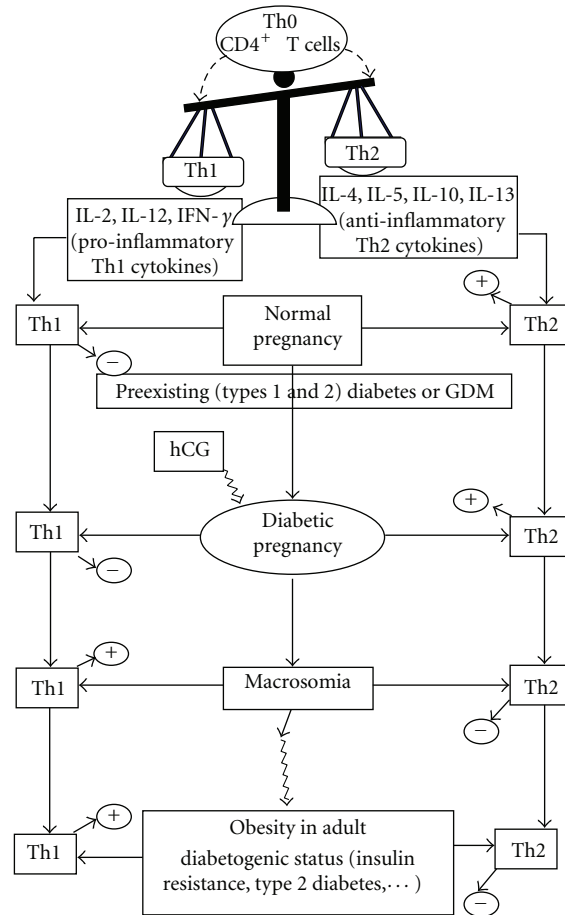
Th0
$CD4^+$ T cells

Th1

Th2

IL-2, IL-12, IFN-$\gamma$ (pro-inflammatory Th1 cytokines)

IL-4, IL-5, IL-10, IL-13 (anti-inflammatory Th2 cytokines)

+

Th1

Normal pregnancy

Th2

−

Preexisting (types 1 and 2) diabetes or GDM

hCG

+

Th1

Diabetic pregnancy

Th2

−

+

Th1

Macrosomia

Th2

−

+

Th1

Obesity in adult diabetogenic status (insulin resistance, type 2 diabetes,$\cdots$ )

Th2

−